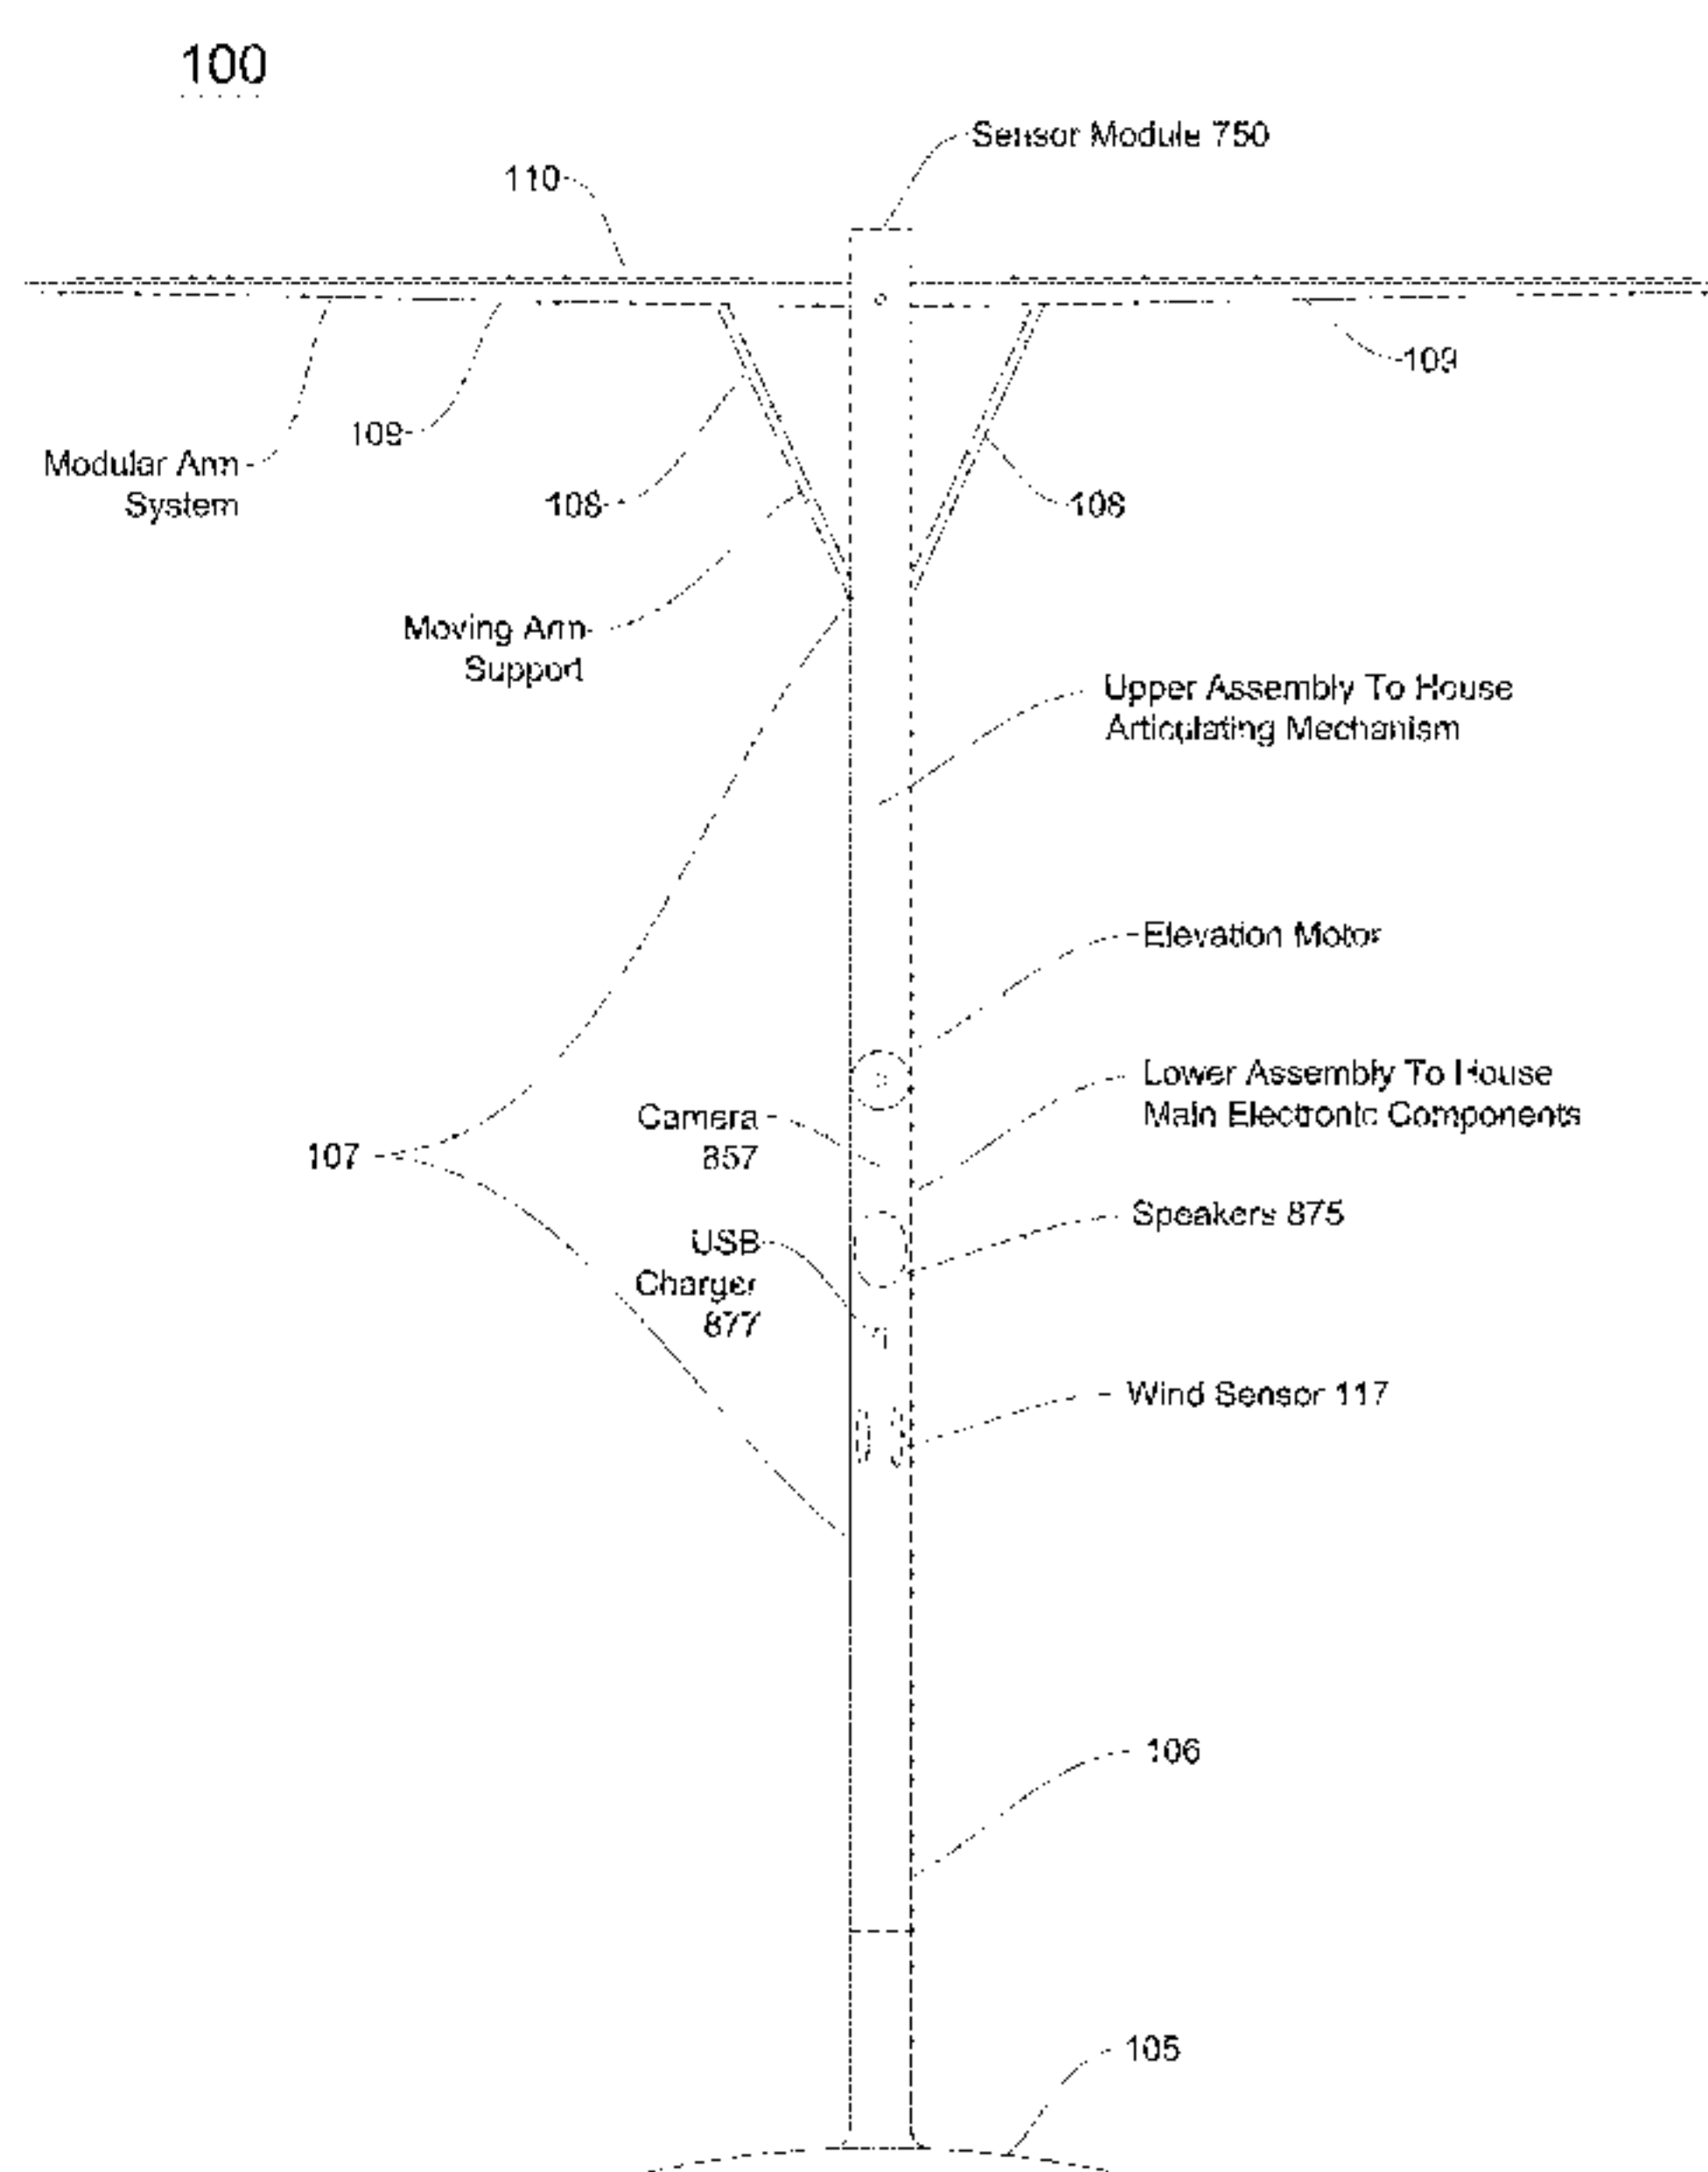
100

Sensor Module 750

110

109

Modular Arm System

109

108

108

Moving Arm Support

Upper Assembly To House Articulating Mechanism

Elevation Motor

Lower Assembly To House Main Electronic Components

Camera 857

107

Speakers 875

USB Charger 877

Wind Sensor 117

106

105